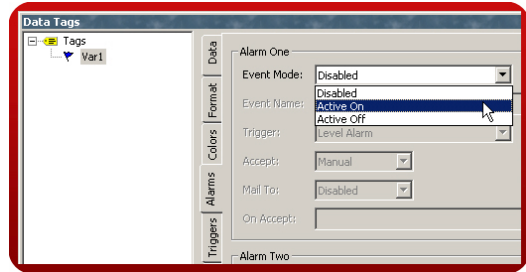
Data Tags

Tags
Var1

Data
Format
Colors
Alarms
Triggers

Alarm One
Event Mode: Disabled
Disabled
Active On
Active Off
Event Name:
Trigger: Level Alarm
Accept: Manual
Mail To: Disabled
On Accept:

Alarm Two